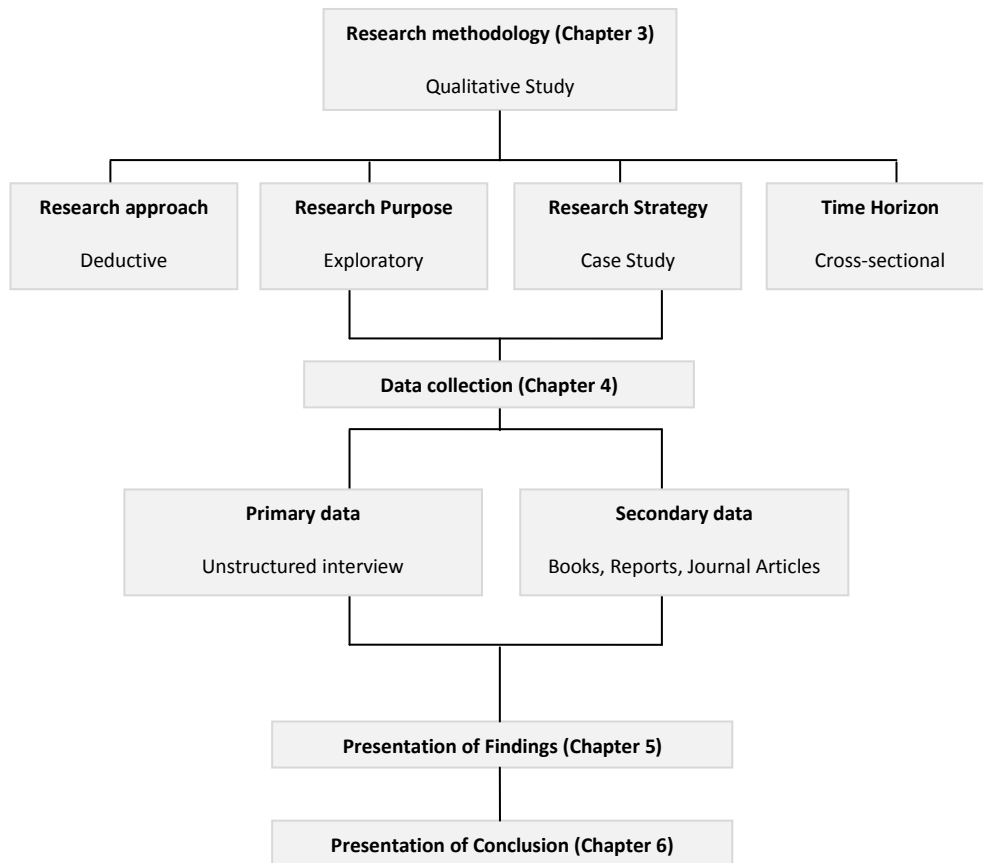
Research methodology (Chapter 3)

Qualitative Study

Research approach

Deductive

Research Purpose

Exploratory

Research Strategy

Case Study

Time Horizon

Cross-sectional

Data collection (Chapter 4)

Primary data

Unstructured interview

Secondary data

Books, Reports, Journal Articles

Presentation of Findings (Chapter 5)

Presentation of Conclusion (Chapter 6)